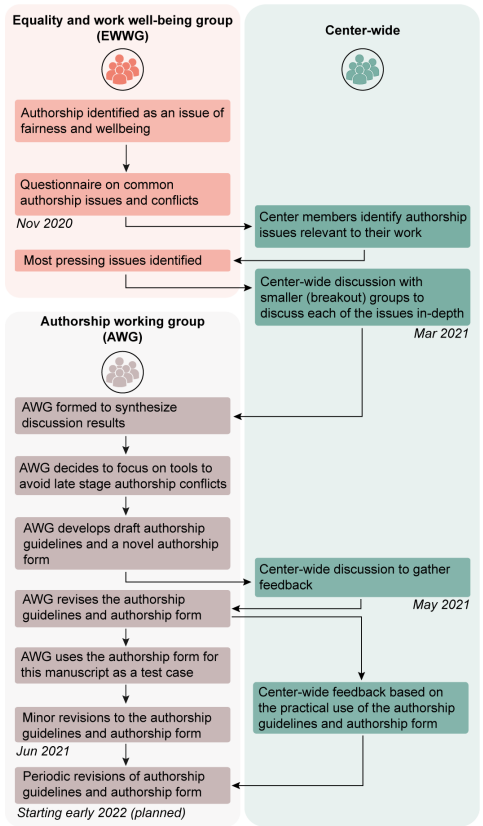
Equality and work well-being group (EWWG)

Center-wide

Authorship identified as an issue of fairness and wellbeing

Questionnaire on common authorship issues and conflicts

Nov 2020

Center members identify authorship issues relevant to their work

Most pressing issues identified

Center-wide discussion with smaller (breakout) groups to discuss each of the issues in-depth

Mar 2021

Authorship working group (AWG)

AWG formed to synthesize discussion results

AWG decides to focus on tools to avoid late stage authorship conflicts

AWG develops draft authorship guidelines and a novel authorship form

Center-wide discussion to gather feedback

May 2021

AWG revises the authorship guidelines and authorship form

AWG uses the authorship form for this manuscript as a test case

Center-wide feedback based on the practical use of the authorship guidelines and authorship form

Minor revisions to the authorship guidelines and authorship form

Jun 2021

Periodic revisions of authorship guidelines and authorship form

Starting early 2022 (planned)